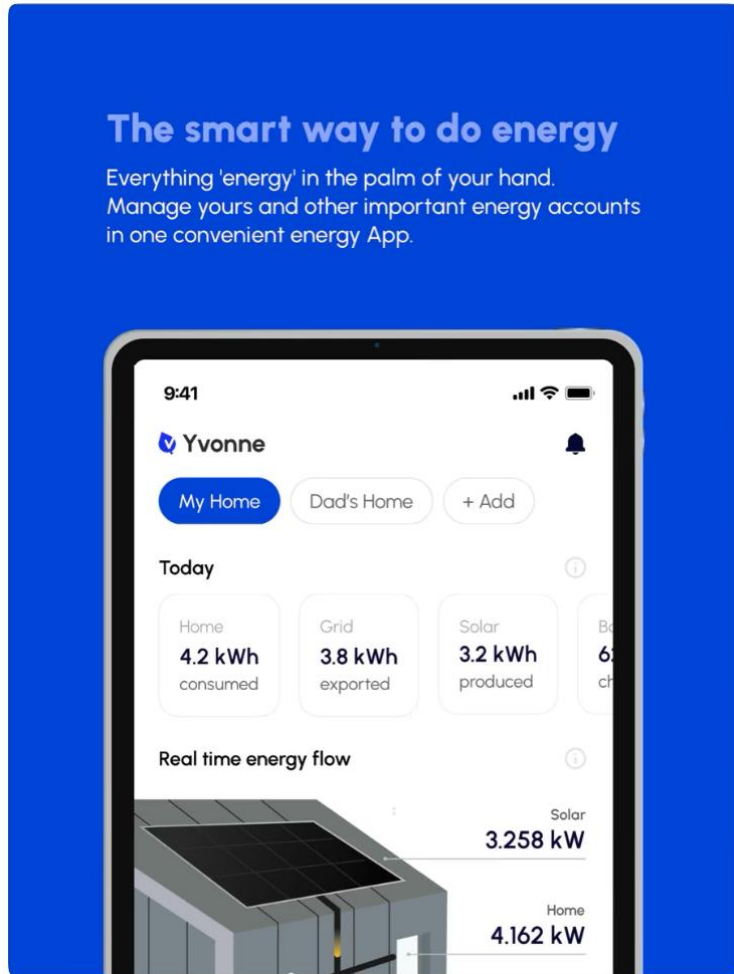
The smart way to do energy

Everything 'energy' in the palm of your hand. Manage yours and other important energy accounts in one convenient energy App.

9:41

Yvonne

My Home
Dad's Home
+ Add

Today

Home
4.2 kWh
consumed

Grid
3.8 kWh
exported

Solar
3.2 kWh
produced

B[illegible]
6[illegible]
ch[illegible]

Real time energy flow

Solar
3.258 kW

Home
4.162 kW